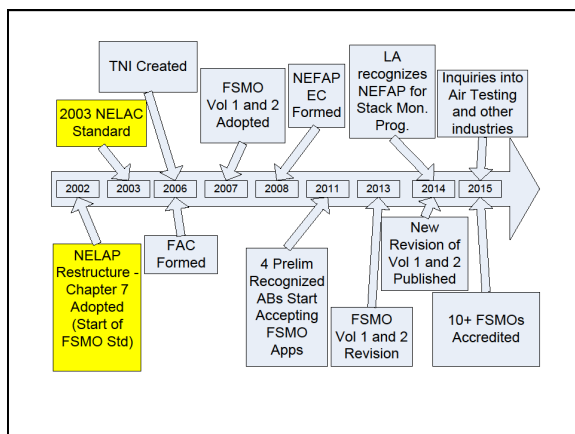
TNI Created

2003 NELAC Standard

FSMO Vol 1 and 2 Adopted

NEFAP EC Formed

LA recognizes NEFAP for Stack Mon. Prog.

Inquiries into Air Testing and other industries

2002

2003

2006

2007

2008

2011

2013

2014

2015

NELAP Restructure - Chapter 7 Adopted (Start of FSMO Std)

FAC Formed

4 Prelim Recognized ABs Start Accepting FSMO Apps

FSMO Vol 1 and 2 Revision

New Revision of Vol 1 and 2 Published

10+ FSMOs Accredited